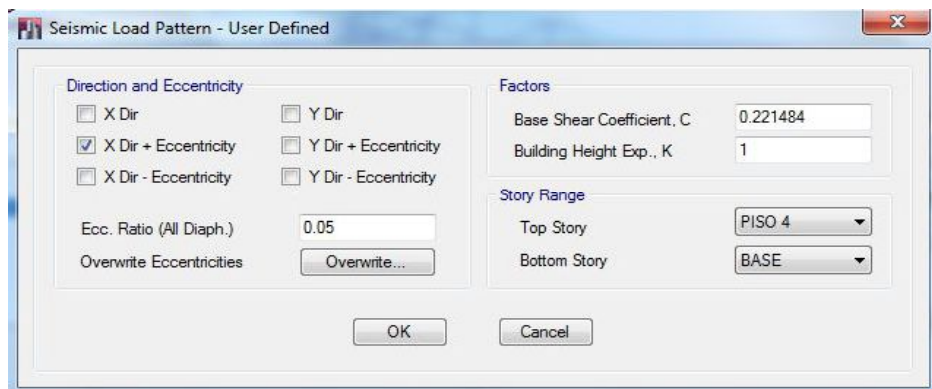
Seismic Load Pattern - User Defined

Direction and Eccentricity

X Dir

Y Dir

X Dir + Eccentricity

Y Dir + Eccentricity

X Dir - Eccentricity

Y Dir - Eccentricity

Ecc. Ratio (All Diaph.) 0.05

Overwrite Eccentricities Overwrite...

Factors

Base Shear Coefficient, C 0.221484

Building Height Exp., K 1

Story Range

Top Story PISO 4

Bottom Story BASE

OK

Cancel